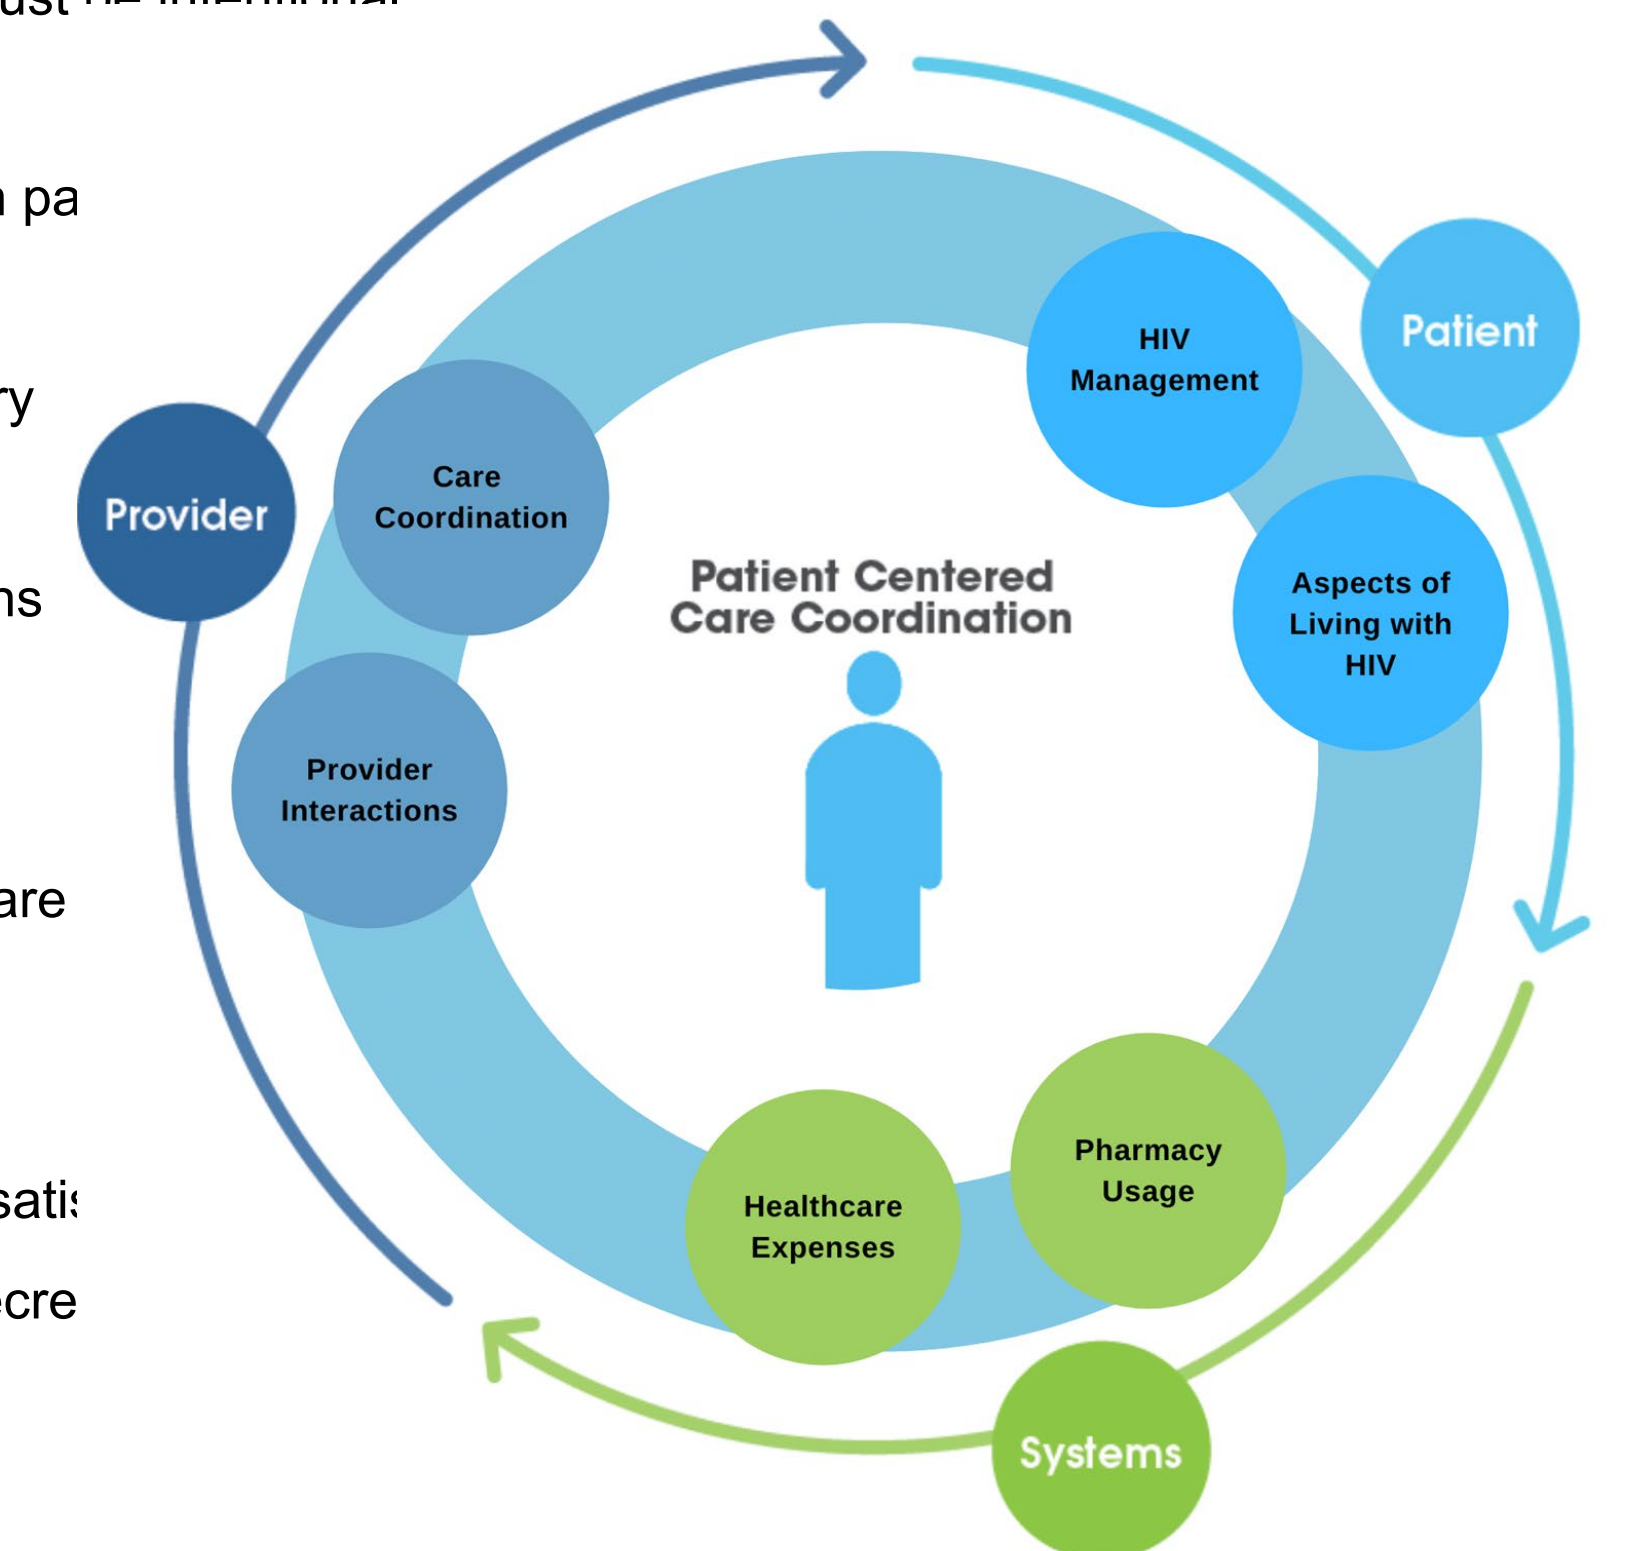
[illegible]

pa

ry

ns

are

satis

ecre

Patient Centered Care Coordination

Provider

Care Coordination

Provider Interactions

HIV Management

Patient

Aspects of Living with HIV

Pharmacy Usage

Healthcare Expenses

Systems